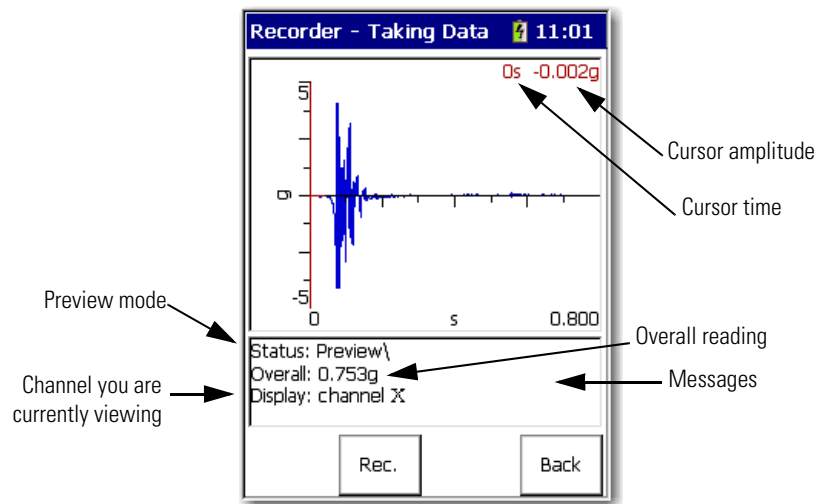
Recorder - Taking Data 11:01

0s -0.002g

Cursor amplitude

Cursor time

5

g

-5

0 s 0.800

Preview mode

Status: Preview\
Overall: 0.753g
Display: channel X

Overall reading

Messages

Channel you are currently viewing

Rec.

Back